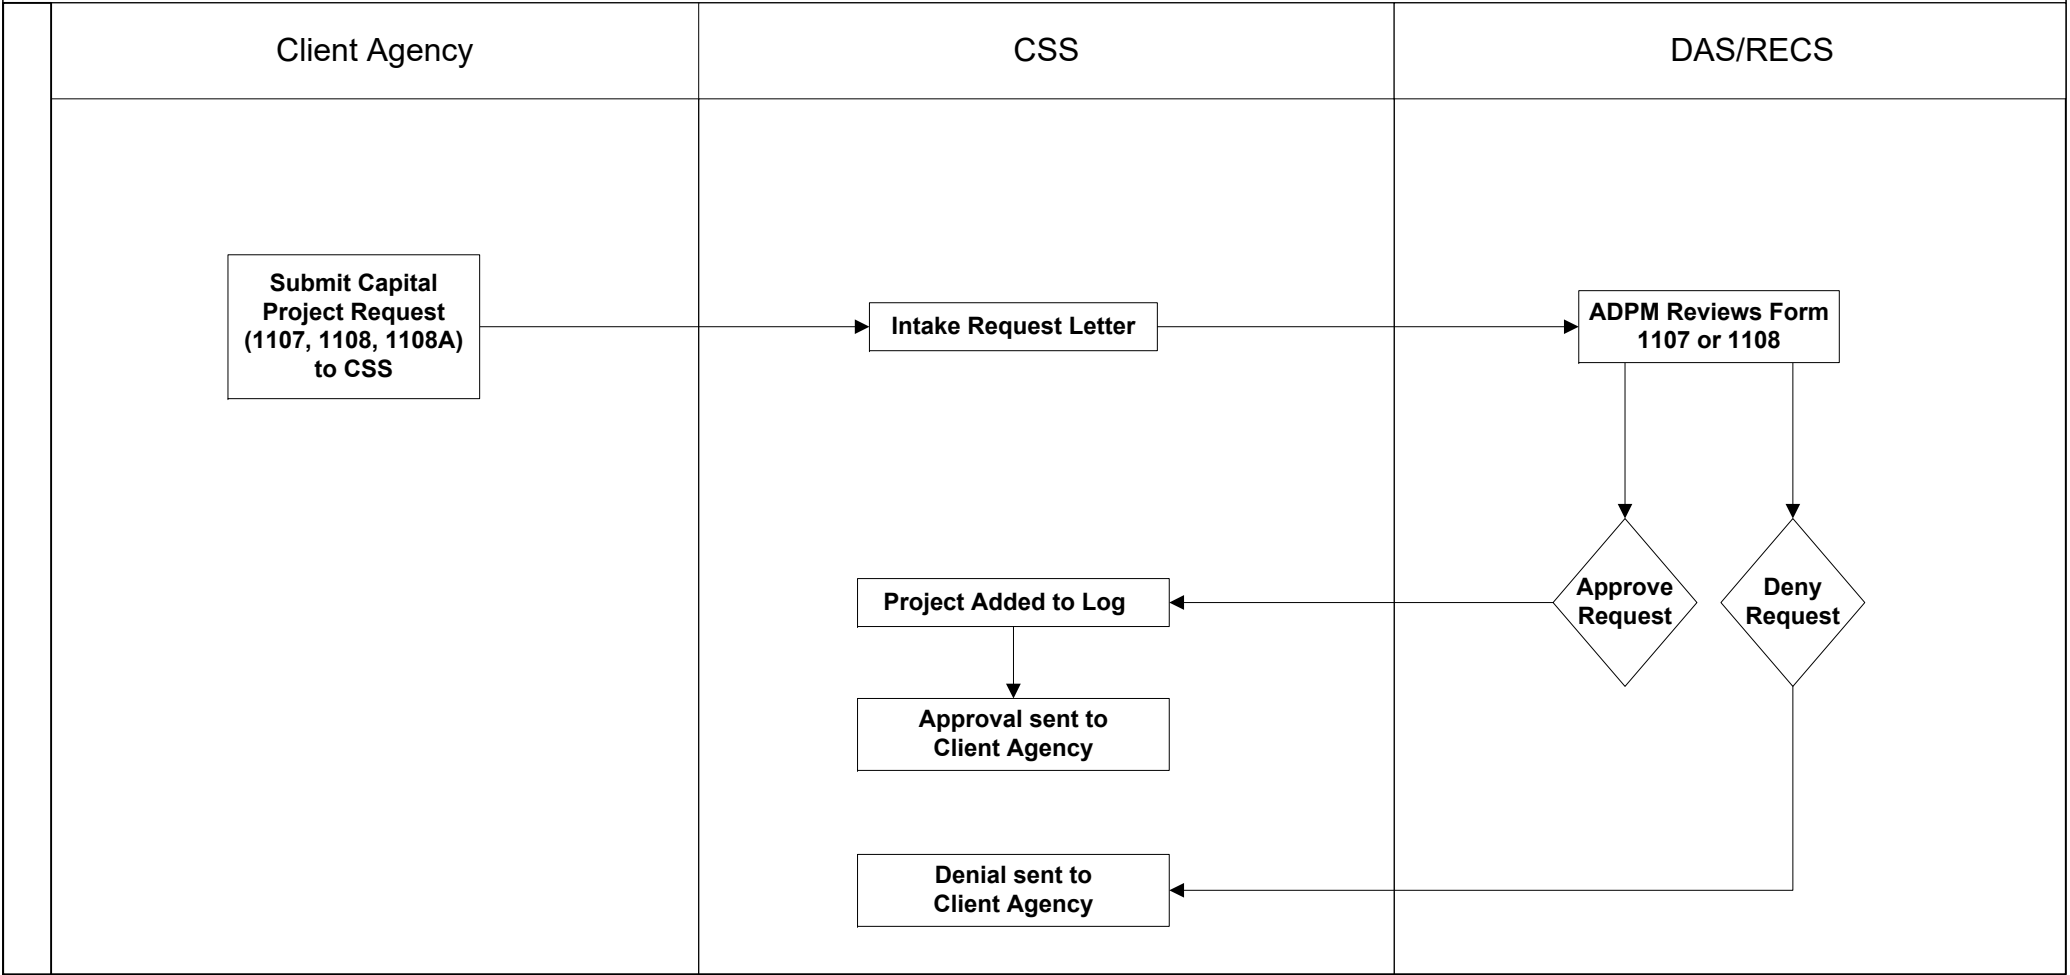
Client Agency

CSS

DAS/RECS

Submit Capital Project Request (1107, 1108, 1108A) to CSS

Intake Request Letter

ADPM Reviews Form 1107 or 1108

Approve Request

Deny Request

Project Added to Log

Approval sent to Client Agency

Denial sent to Client Agency